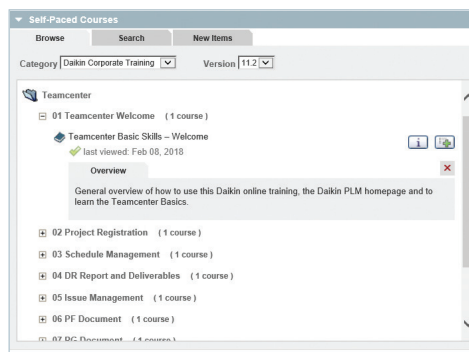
Self-Paced Courses

Browse | Search | New Items

Category Daikin Corporate Training Version 11.2

Teamcenter

01 Teamcenter Welcome (1 course)

Teamcenter Basic Skills – Welcome

last viewed: Feb 08, 2018

Overview

General overview of how to use this Daikin online training, the Daikin PLM homepage and to learn the Teamcenter Basics.

02 Project Registration (1 course)

03 Schedule Management (1 course)

04 DR Report and Deliverables (1 course)

05 Issue Management (1 course)

06 PF Document (1 course)

07 PG Document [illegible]